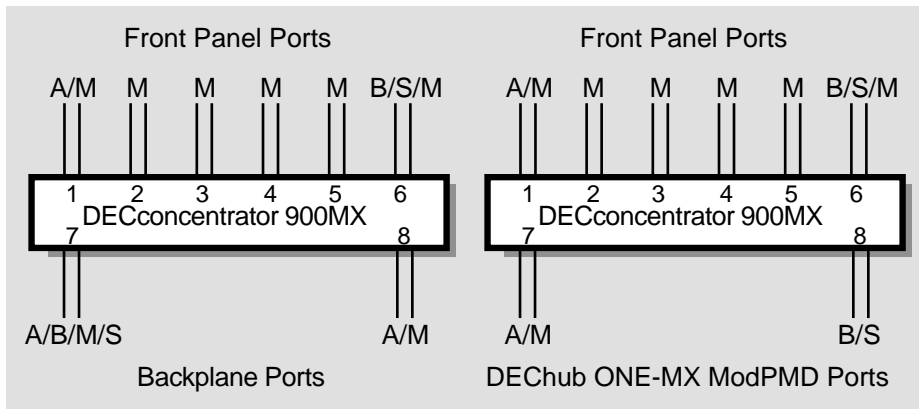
Front Panel Ports

A/M M M M M B/S/M

1 2 3 4 5 6
DECconcentrator 900MX
7 8

A/B/M/S A/M

Backplane Ports

Front Panel Ports

A/M M M M M B/S/M

1 2 3 4 5 6
DECconcentrator 900MX
7 8

A/M B/S

DEChub ONE-MX ModPMD Ports